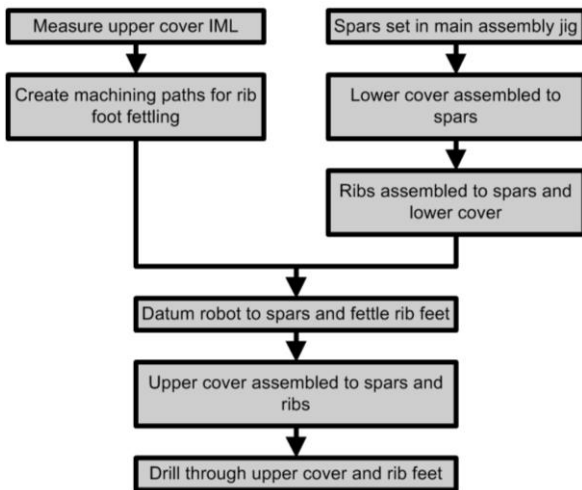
Measure upper cover IML

Create machining paths for rib foot fettling

Spars set in main assembly jig

Lower cover assembled to spars

Ribs assembled to spars and lower cover

Datum robot to spars and fettle rib feet

Upper cover assembled to spars and ribs

Drill through upper cover and rib feet